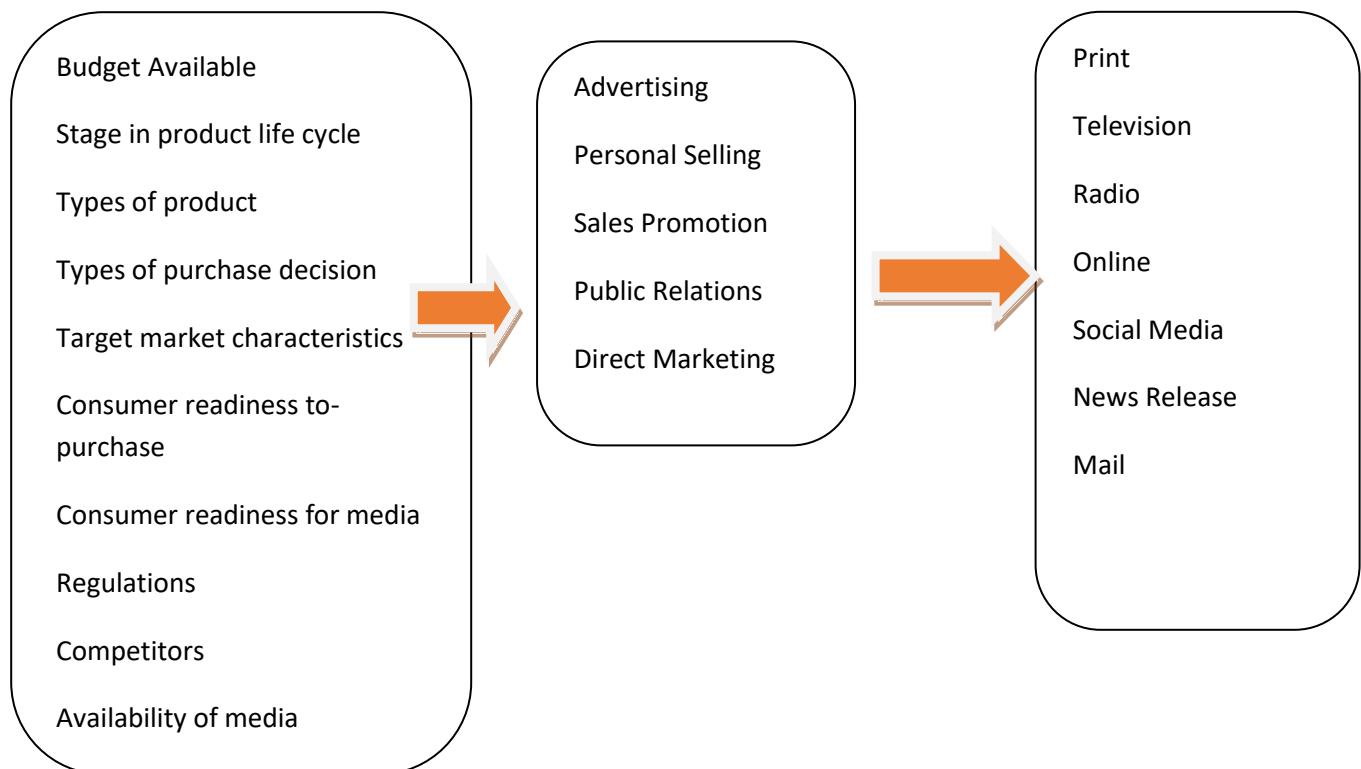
Budget Available

Stage in product life cycle

Types of product

Types of purchase decision

Target market characteristics

Consumer readiness to-purchase

Consumer readiness for media

Regulations

Competitors

Availability of media

Advertising

Personal Selling

Sales Promotion

Public Relations

Direct Marketing

Print

Television

Radio

Online

Social Media

News Release

Mail